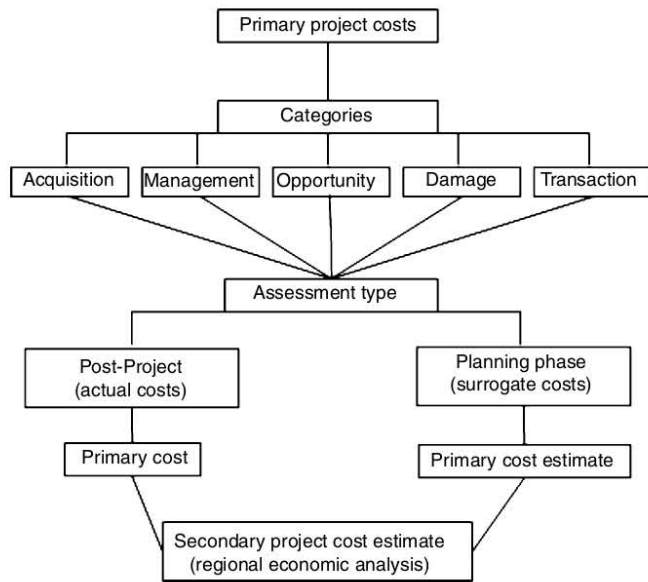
Primary project costs

Categories

Acquisition

Management

Opportunity

Damage

Transaction

Assessment type

Post-Project (actual costs)

Planning phase (surrogate costs)

Primary cost

Primary cost estimate

Secondary project cost estimate (regional economic analysis)